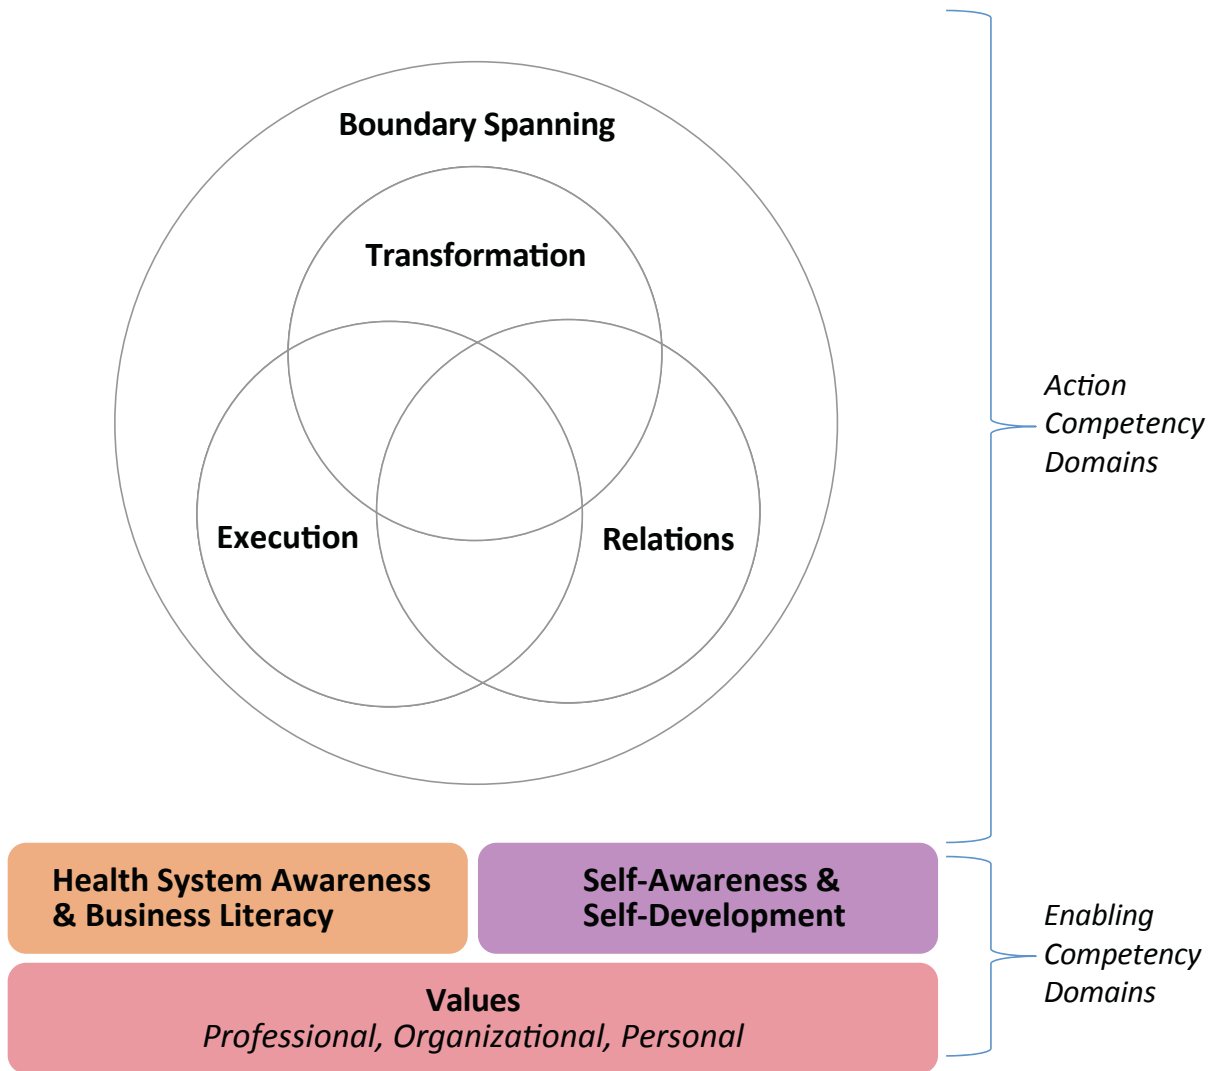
Boundary Spanning

Transformation

Execution

Relations

Action Competency Domains

Health System Awareness & Business Literacy

Self-Awareness & Self-Development

Values
Professional, Organizational, Personal

Enabling Competency Domains